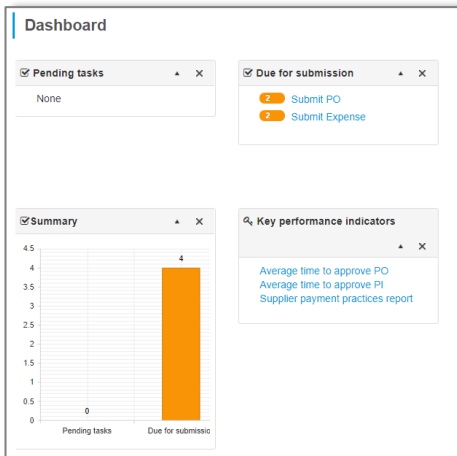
Dashboard

Pending tasks ▲ ✕

None

Due for submission ▲ ✕

2 Submit PO
2 Submit Expense

Summary ▲ ✕

4.5
4
3.5
3
2.5
2
1.5
1
0.5
0

4
0

Pending tasks
Due for submissio

Key performance indicators ▲ ✕

Average time to approve PO
Average time to approve PI
Supplier payment practices report